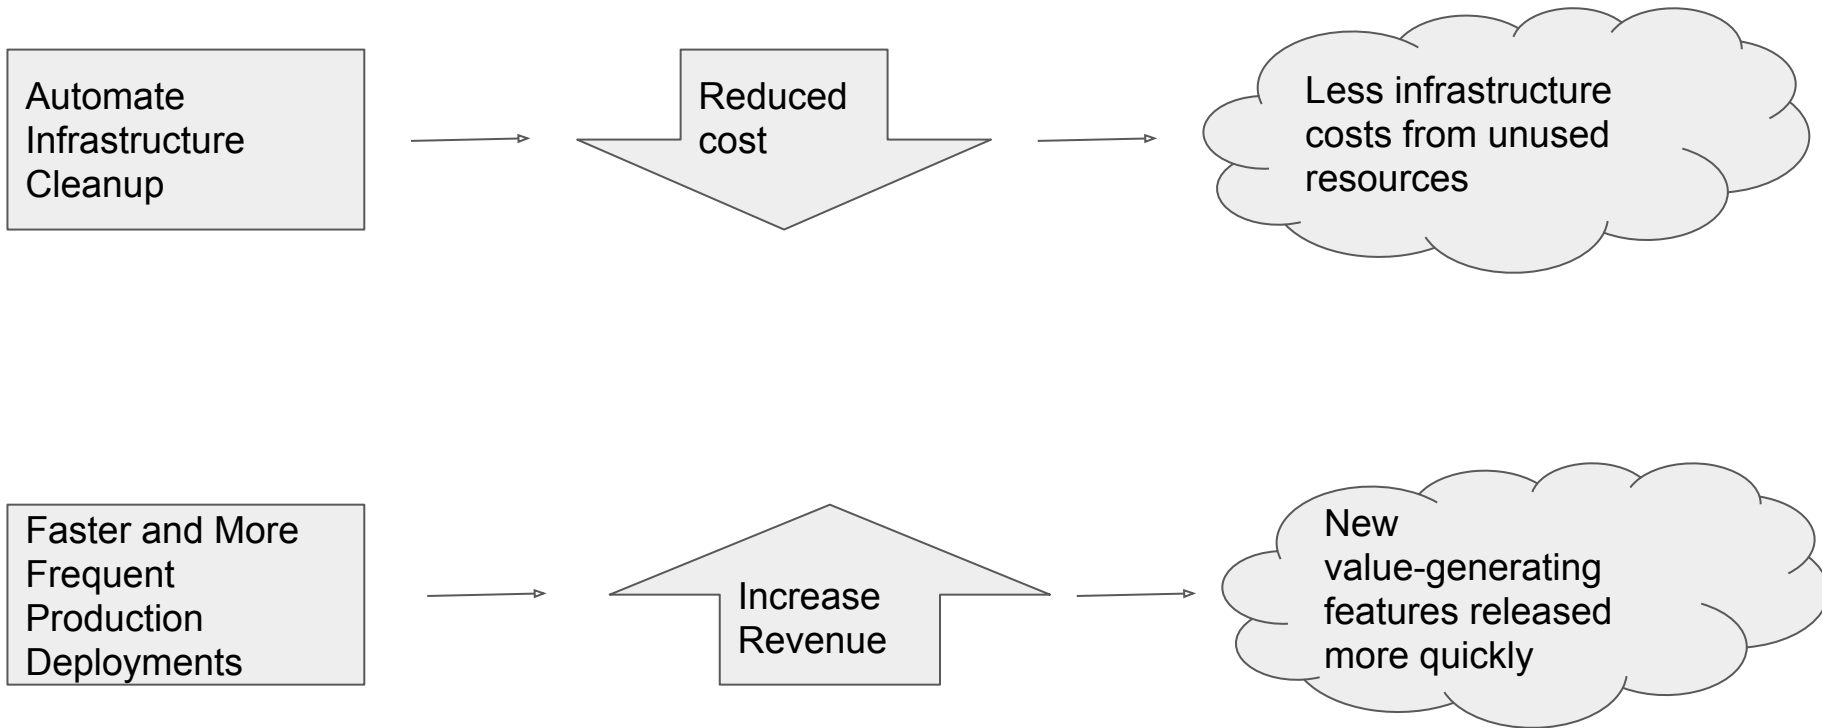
Automate Infrastructure Cleanup

Reduced cost

Less infrastructure costs from unused resources

Faster and More Frequent Production Deployments

Increase Revenue

New value-generating features released more quickly